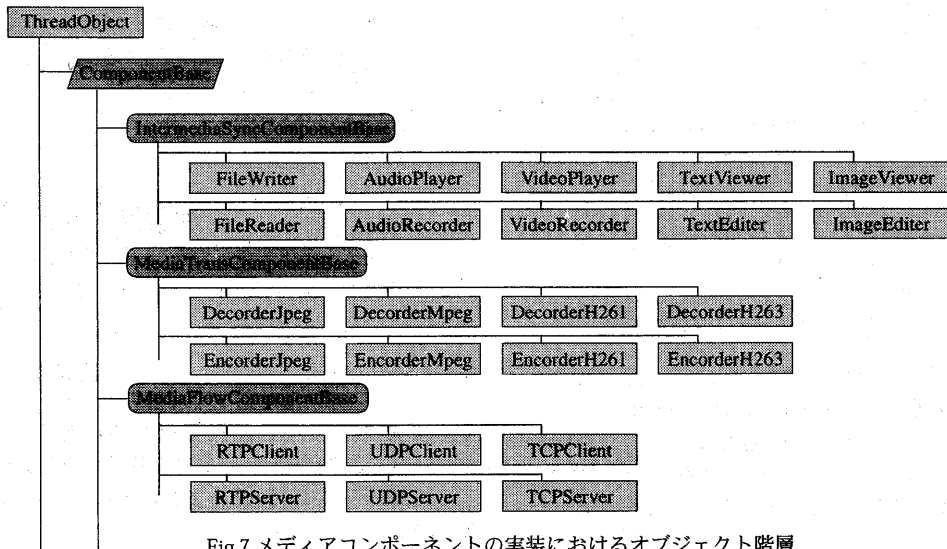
ThreadObject

ComponentBase

IntermediaSyncComponentBase

FileWriter

AudioPlayer

VideoPlayer

TextViewer

ImageViewer

FileReader

AudioRecorder

VideoRecorder

TextEditer

ImageEditer

MediaTransComponentBase

DecorderJpeg

DecorderMpeg

DecorderH261

DecorderH263

EncorderJpeg

EncorderMpeg

EncorderH261

EncorderH263

MediaFlowComponentBase

RTPClient

UDPClient

TCPClient

RTPServer

UDPServer

TCPServer

Fig.7 メディアコンポーネントの実装におけるオブジェクト階層